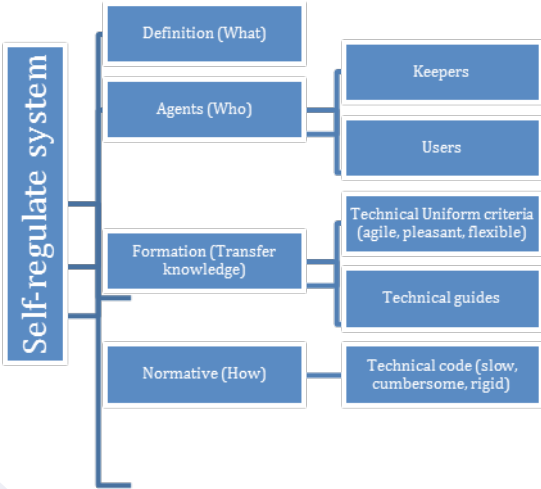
Self-regulate system

Definition (What)

Agents (Who)

Keepers

Users

Formation (Transfer knowledge)

Technical Uniform criteria (agile, pleasant, flexible)

Technical guides

Normative (How)

Technical code (slow, cumbersome, rigid)